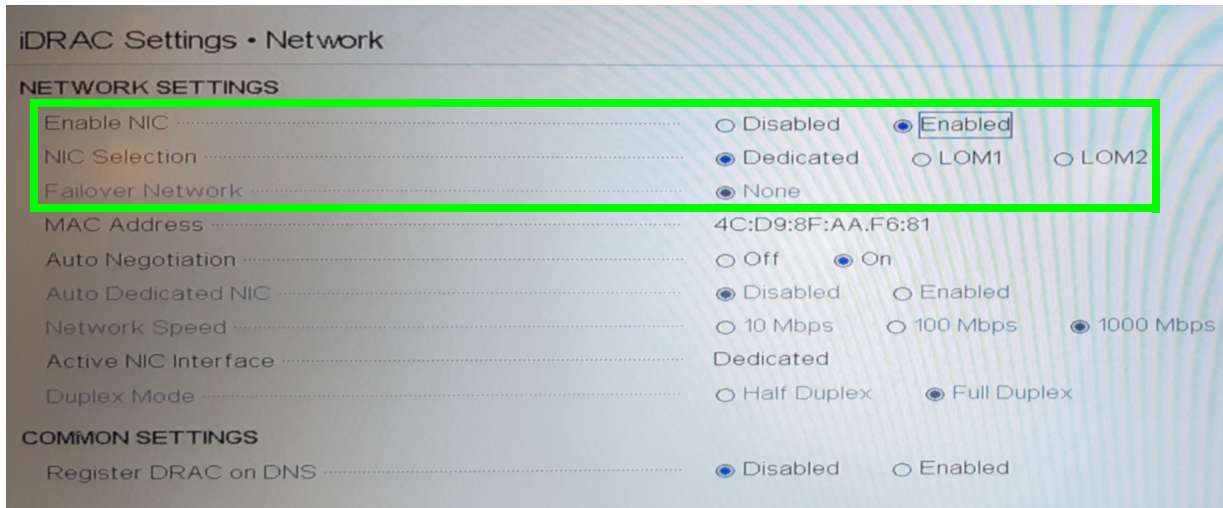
iDRAC Settings • Network

NETWORK SETTINGS

Enable NIC ○ Disabled ◉ Enabled
NIC Selection ◉ Dedicated ○ LOM1 ○ LOM2
Failover Network ◉ None
MAC Address 4C:D9:8F:AA.F6:81
Auto Negotiation ○ Off ◉ On
Auto Dedicated NIC ◉ Disabled ○ Enabled
Network Speed ○ 10 Mbps ○ 100 Mbps ◉ 1000 Mbps
Active NIC Interface Dedicated
Duplex Mode ○ Half Duplex ◉ Full Duplex

COMMON SETTINGS

Register DRAC on DNS ◉ Disabled ○ Enabled